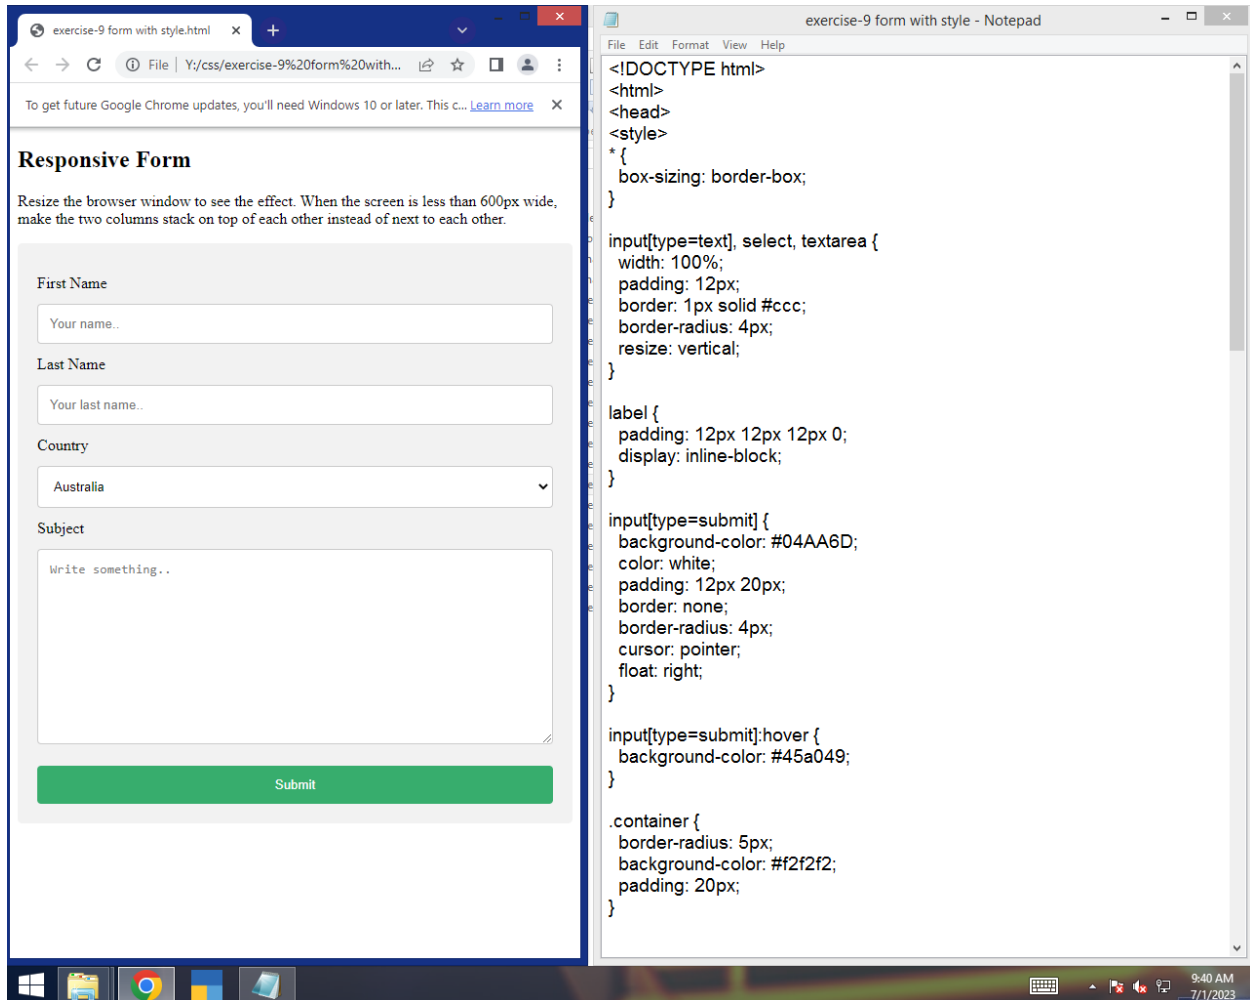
exercise-9 form with style.html ×

File | Y:/css/exercise-9%20form%20with...

To get future Google Chrome updates, you'll need Windows 10 or later. This c... Learn more ×

Responsive Form

Resize the browser window to see the effect. When the screen is less than 600px wide, make the two columns stack on top of each other instead of next to each other.

First Name

Your name..

Last Name

Your last name..

Country

Australia

Subject

Write something..

Submit

exercise-9 form with style - Notepad

File Edit Format View Help

<!DOCTYPE html>
<html>
<head>
<style>
* {
  box-sizing: border-box;
}

input[type=text], select, textarea {
  width: 100%;
  padding: 12px;
  border: 1px solid #ccc;
  border-radius: 4px;
  resize: vertical;
}

label {
  padding: 12px 12px 12px 0;
  display: inline-block;
}

input[type=submit] {
  background-color: #04AA6D;
  color: white;
  padding: 12px 20px;
  border: none;
  border-radius: 4px;
  cursor: pointer;
  float: right;
}

input[type=submit]:hover {
  background-color: #45a049;
}

.container {
  border-radius: 5px;
  background-color: #f2f2f2;
  padding: 20px;
}

9:40 AM
7/1/2023